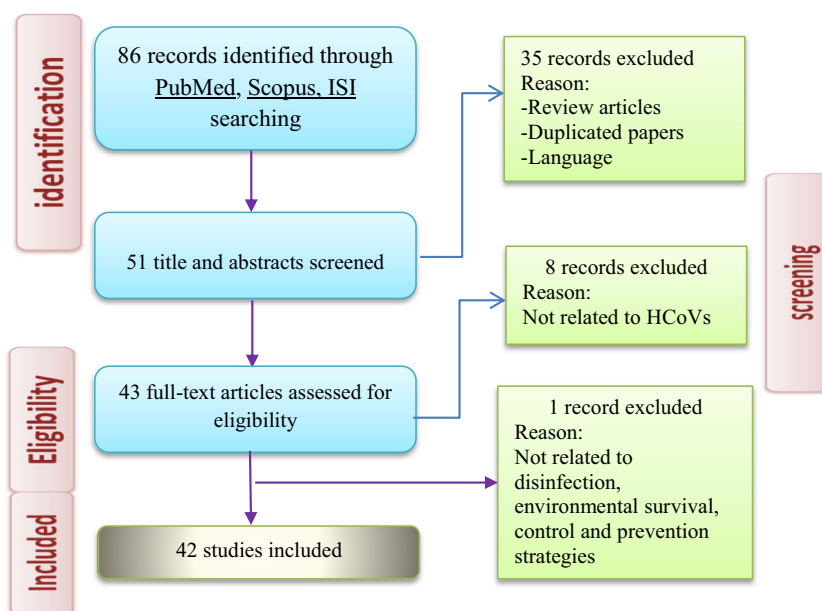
identification

86 records identified through PubMed, Scopus, ISI searching

35 records excluded
Reason:
-Review articles
-Duplicated papers
-Language

51 title and abstracts screened

screening

8 records excluded
Reason:
Not related to HCoVs

Eligibility

43 full-text articles assessed for eligibility

1 record excluded
Reason:
Not related to disinfection, environmental survival, control and prevention strategies

Included

42 studies included